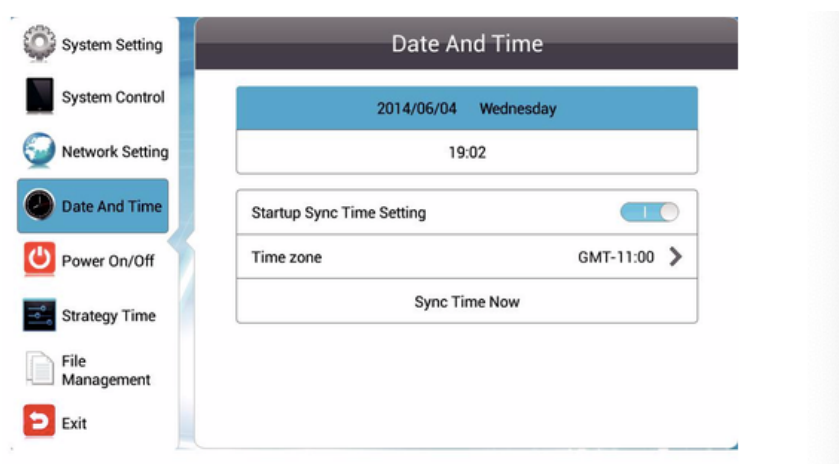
System Setting
System Control
Network Setting
Date And Time
Power On/Off
Strategy Time
File Management
Exit

Date And Time

2014/06/04 Wednesday
19:02

Startup Sync Time Setting
Time zone GMT-11:00
Sync Time Now